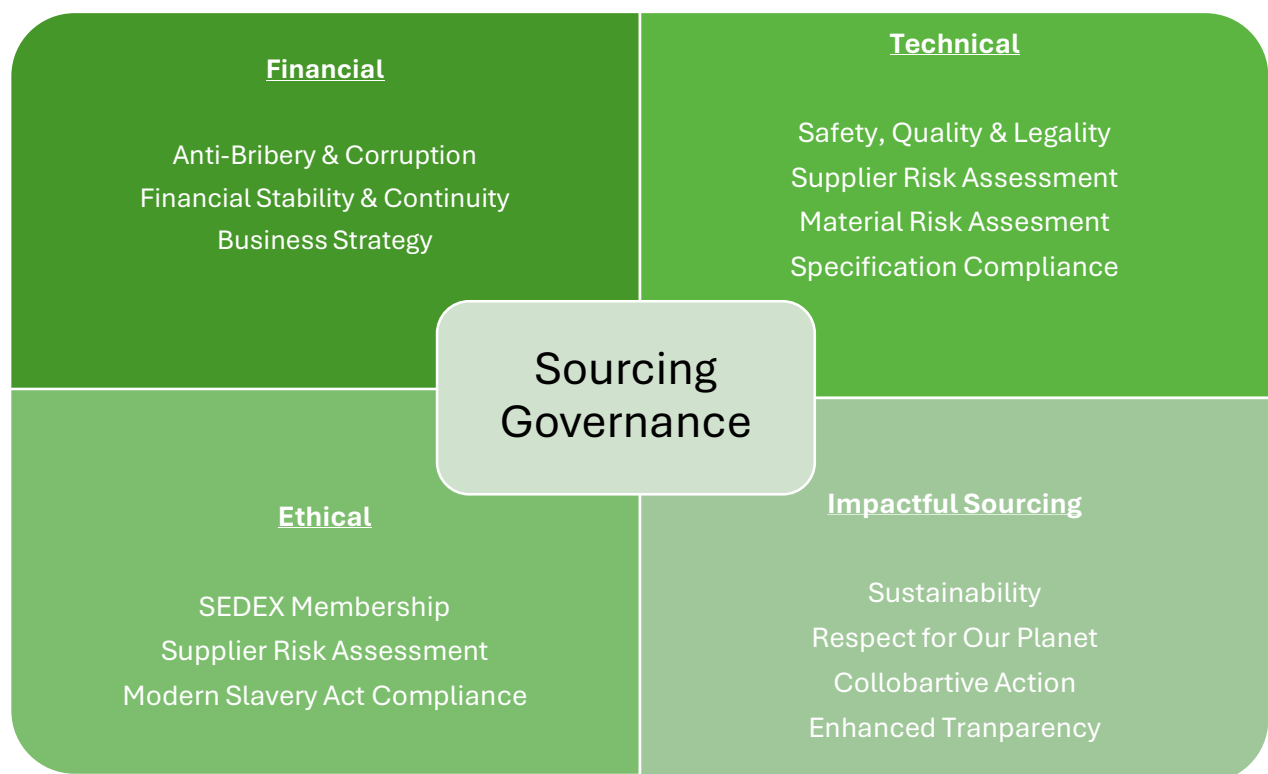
Financial

Anti-Bribery & Corruption
Financial Stability & Continuity
Business Strategy

Technical

Safety, Quality & Legality
Supplier Risk Assessment
Material Risk Assesment
Specification Compliance

Sourcing Governance

Ethical

SEDEX Membership
Supplier Risk Assessment
Modern Slavery Act Compliance

Impactful Sourcing

Sustainability
Respect for Our Planet
Collobartive Action
Enhanced Tranparency